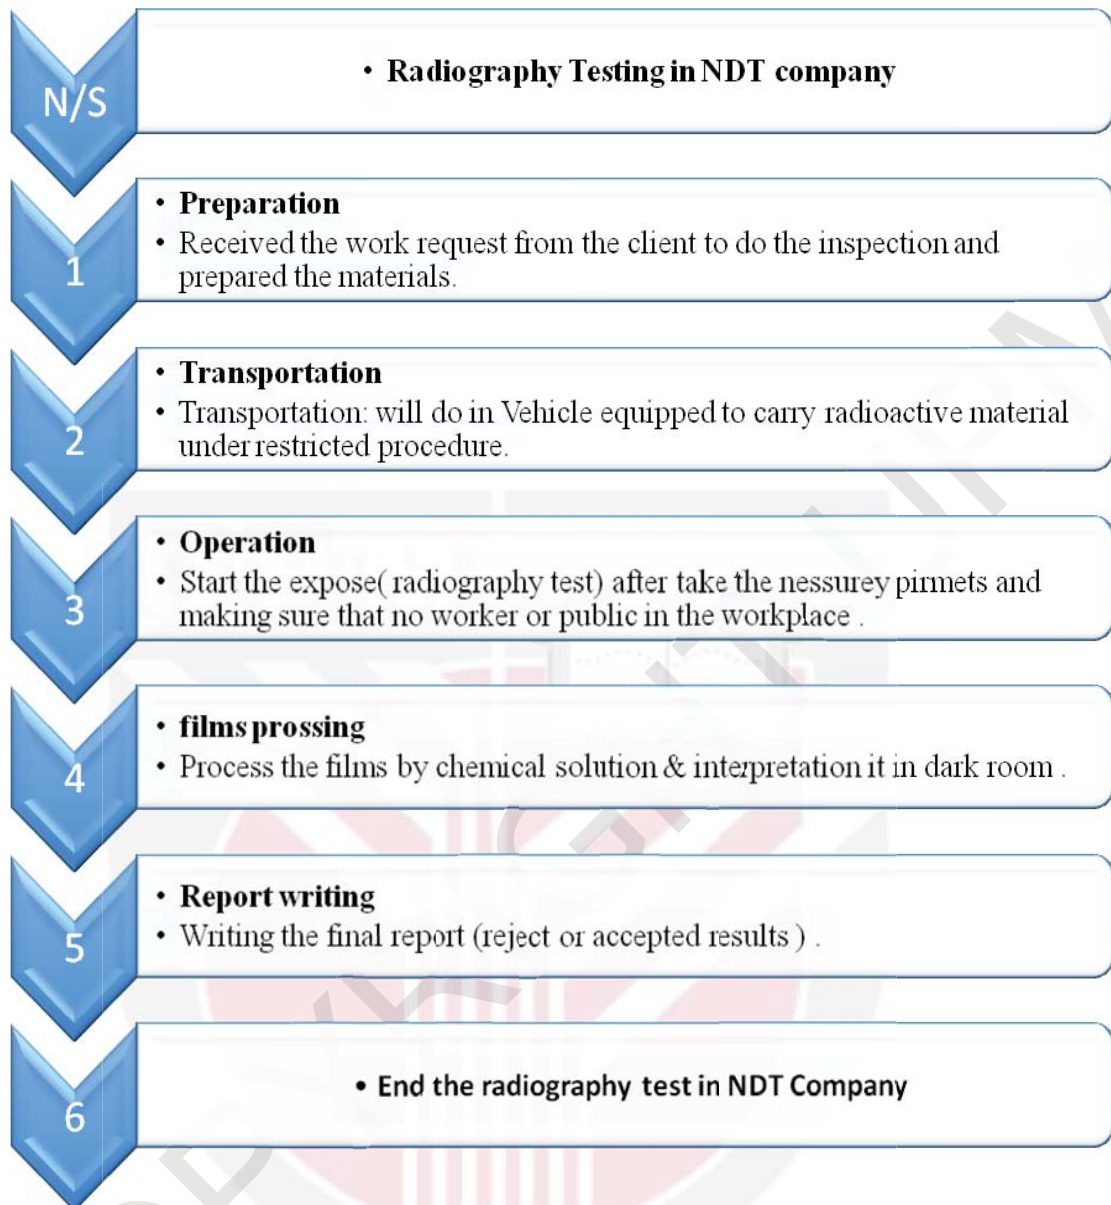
N/S

• Radiography Testing in NDT company

1

• Preparation
• Received the work request from the client to do the inspection and prepared the materials.

2

• Transportation
• Transportation: will do in Vehicle equipped to carry radioactive material under restricted procedure.

3

• Operation
• Start the expose( radiography test) after take the nessurey pirmets and making sure that no worker or public in the workplace .

4

• films prossing
• Process the films by chemical solution & interpretation it in dark room .

5

• Report writing
• Writing the final report (reject or accepted results ) .

6

• End the radiography test in NDT Company